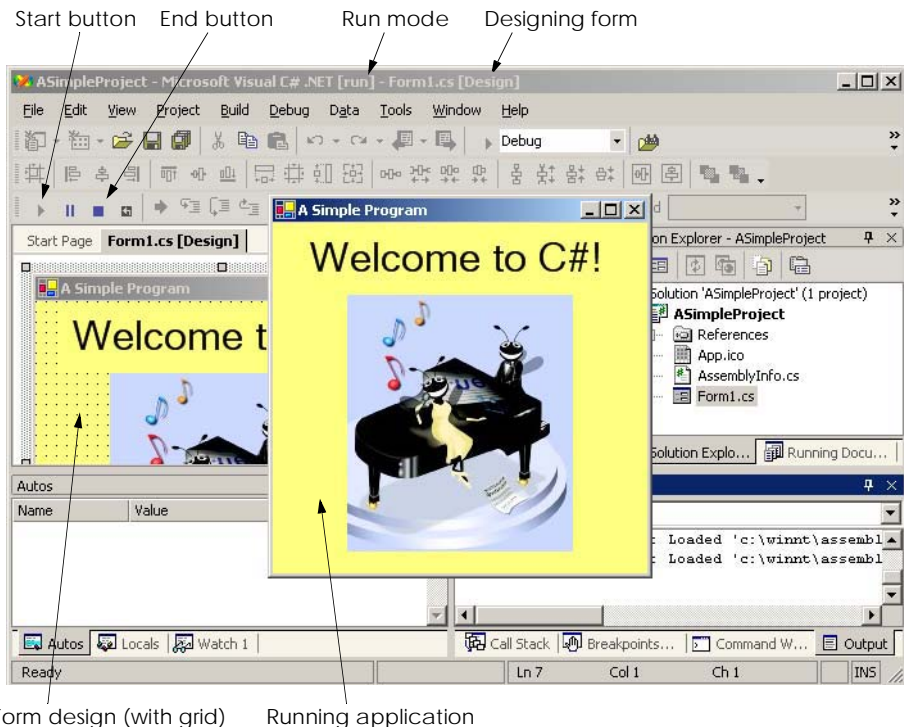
Start button End button Run mode Designing form

ASimpleProject - Microsoft Visual C# .NET [run] - Form1.cs [Design]

File Edit View Project Build Debug Data Tools Window Help

Debug

Start Page Form1.cs [Design]

A Simple Program

Welcome t

A Simple Program

Welcome to C#!

on Explorer - ASimpleProject

Solution 'ASimpleProject' (1 project)

ASimpleProject

References

App.ico

AssemblyInfo.cs

Form1.cs

Solution Explo... Running Docu...

Autos

Name Value

: Loaded 'c:\winnt\assembl

: Loaded 'c:\winnt\assembl

Autos Locals Watch 1

Call Stack Breakpoints... Command W... Output

Ready Ln 7 Col 1 Ch 1 INS

Form design (with grid) Running application